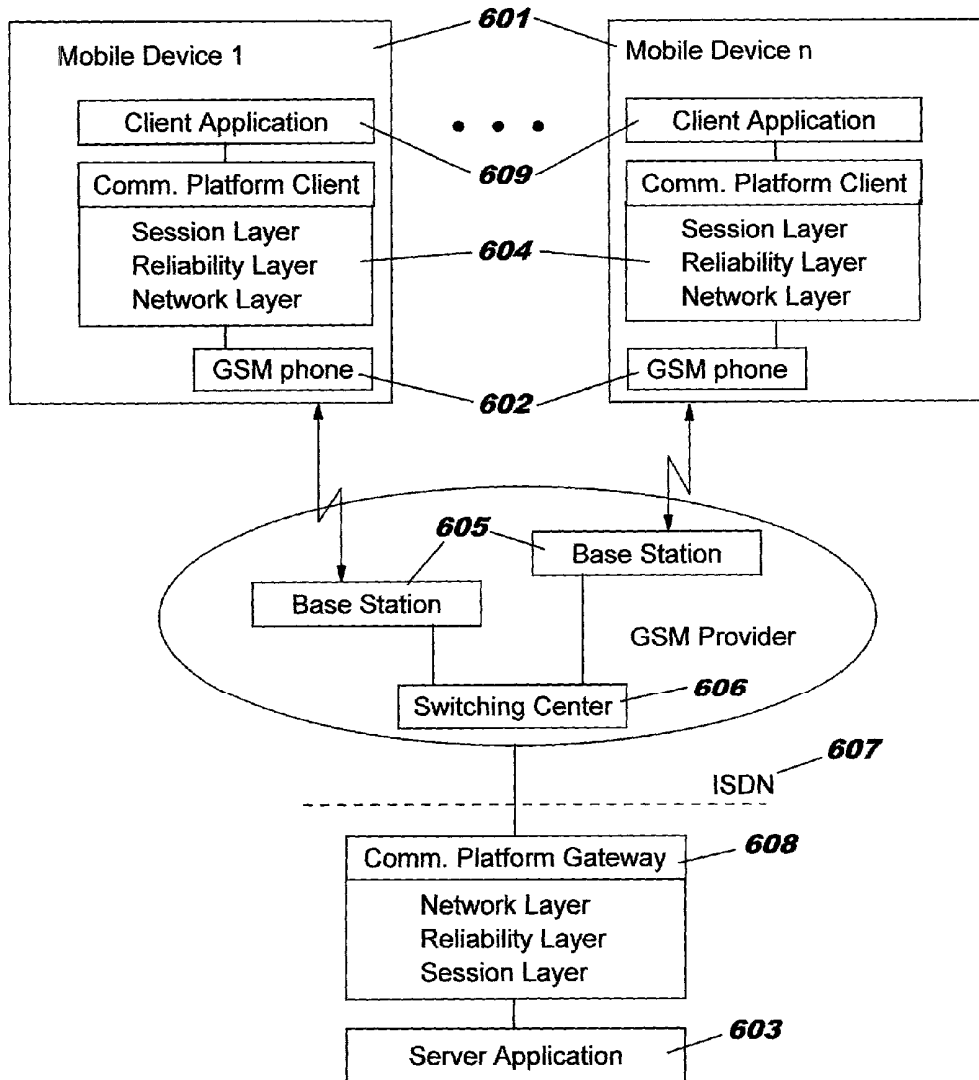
Mobile Device 1

601

Mobile Device n

Client Application

Client Application

609

Comm. Platform Client

Session Layer
Reliability Layer
Network Layer

Comm. Platform Client

Session Layer
Reliability Layer
Network Layer

604

GSM phone

602

GSM phone

605

Base Station

Base Station

GSM Provider

Switching Center

606

607

ISDN

Comm. Platform Gateway

608

Network Layer
Reliability Layer
Session Layer

603

Server Application